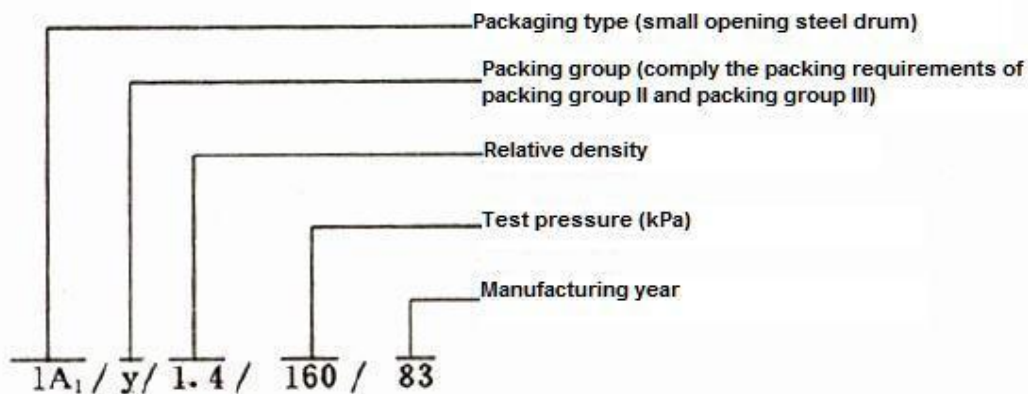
Packaging type (small opening steel drum)

Packing group (comply the packing requirements of packing group II and packing group III)

Relative density

Test pressure (kPa)

Manufacturing year

$1A_1$ / y/ 1.4/ 160 / 83